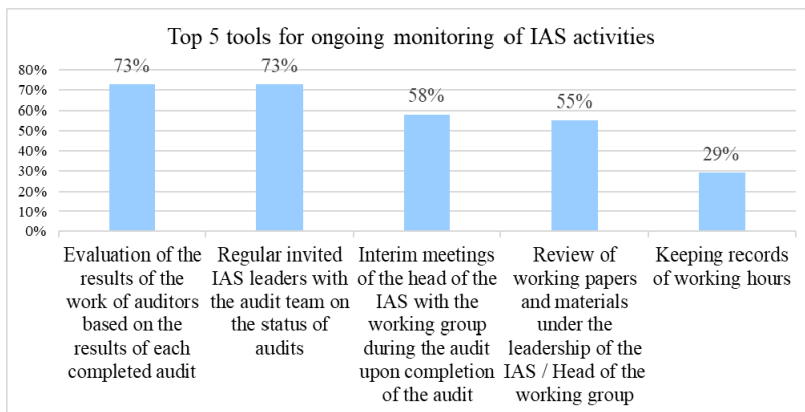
Top 5 tools for ongoing monitoring of IAS activities

80%
70%
60%
50%
40%
30%
20%
10%
0%

73%
73%
58%
55%
29%

Evaluation of the results of the work of auditors based on the results of each completed audit

Regular invited IAS leaders with the audit team on the status of audits

Interim meetings of the head of the IAS with the working group during the audit upon completion of the audit

Review of working papers and materials under the leadership of the IAS / Head of the working group

Keeping records of working hours